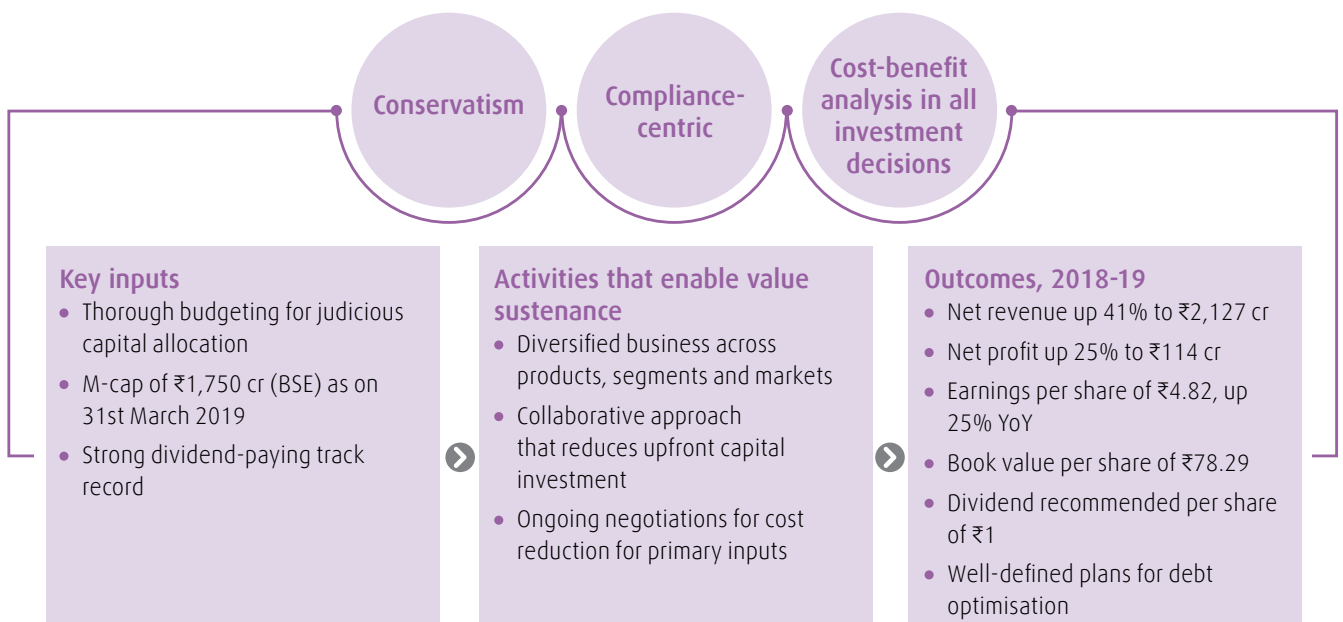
Conservatism

Compliance-centric

Cost-benefit analysis in all investment decisions

Key inputs
• Thorough budgeting for judicious capital allocation
• M-cap of ₹1,750 cr (BSE) as on 31st March 2019
• Strong dividend-paying track record

Activities that enable value sustenance
• Diversified business across products, segments and markets
• Collaborative approach that reduces upfront capital investment
• Ongoing negotiations for cost reduction for primary inputs

Outcomes, 2018-19
• Net revenue up 41% to ₹2,127 cr
• Net profit up 25% to ₹114 cr
• Earnings per share of ₹4.82, up 25% YoY
• Book value per share of ₹78.29
• Dividend recommended per share of ₹1
• Well-defined plans for debt optimisation